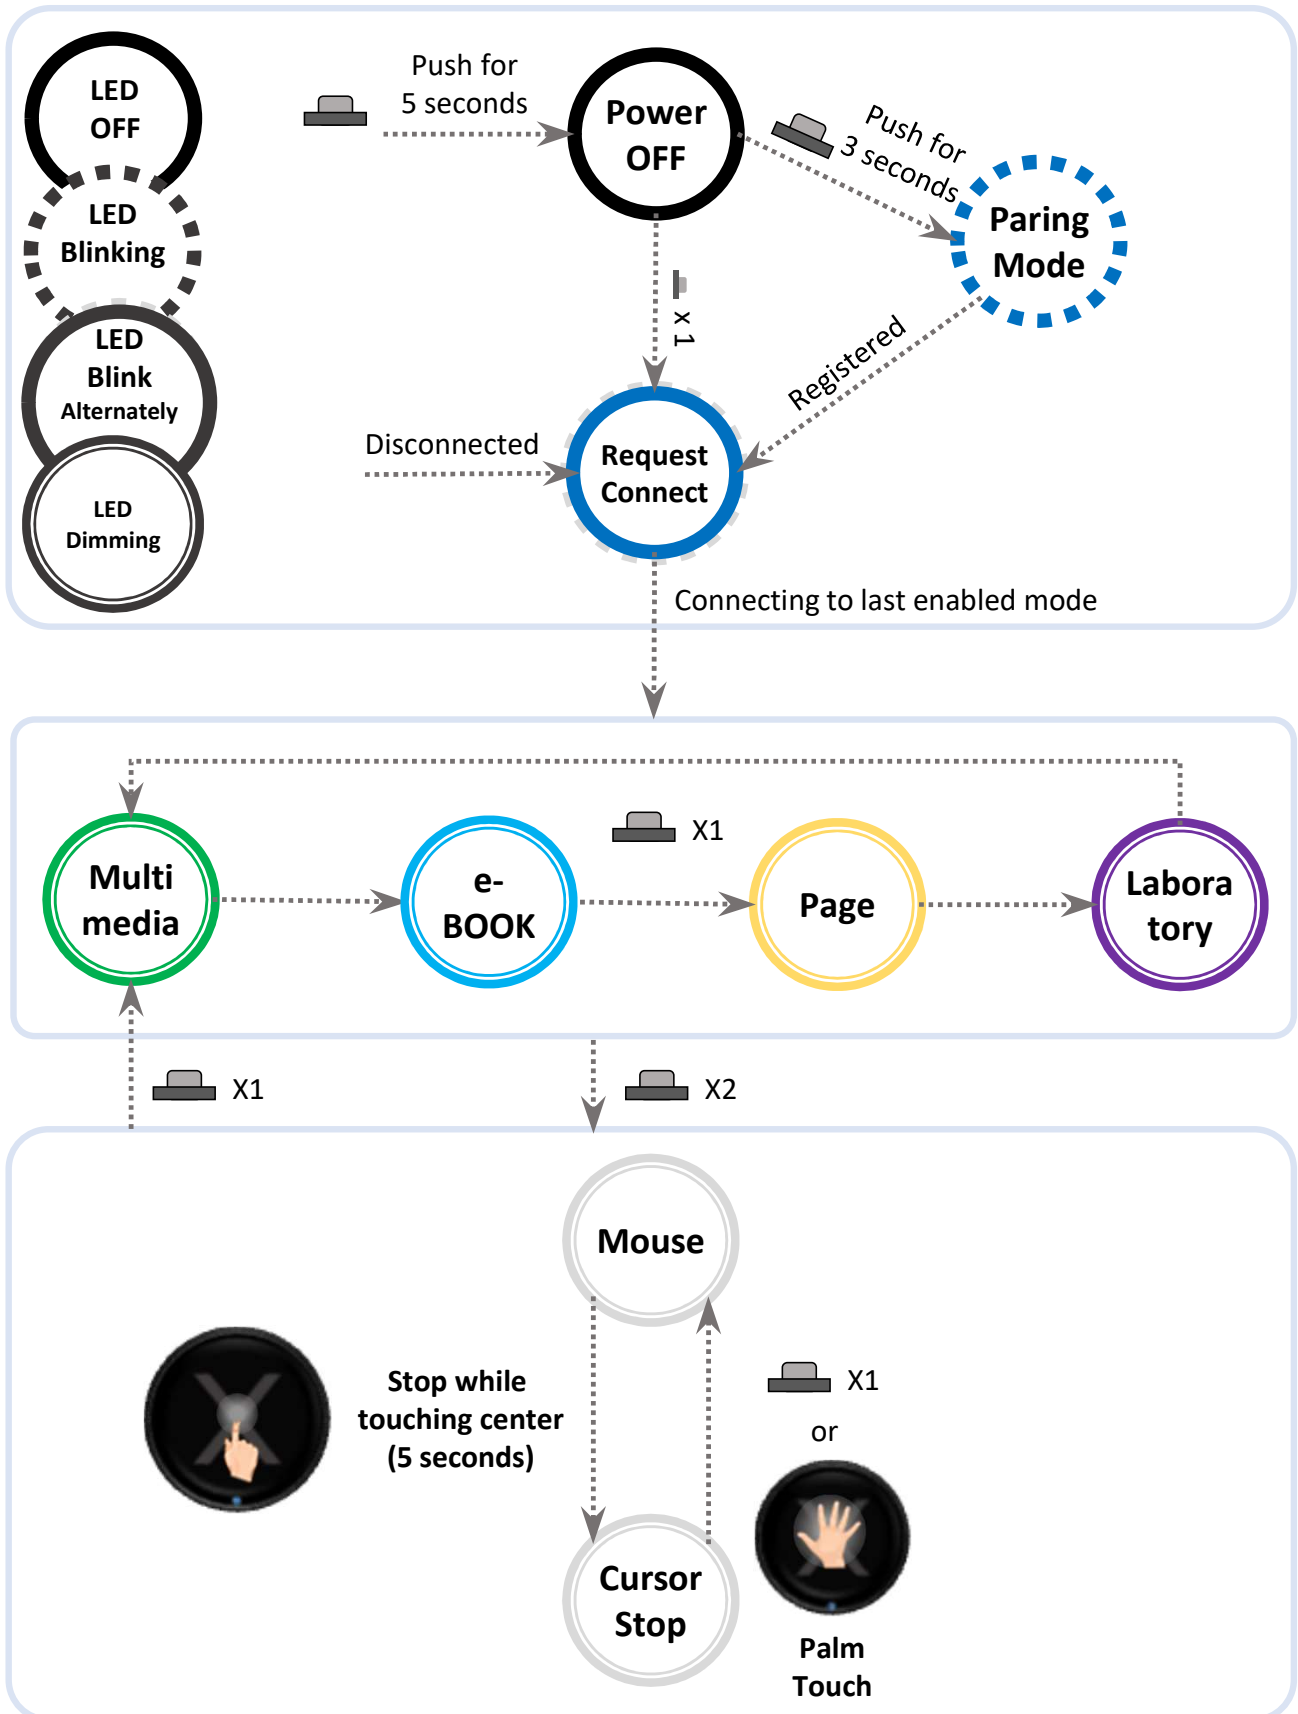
LED OFF

LED Blinking

LED Blink Alternately

LED Dimming

Push for 5 seconds

Power OFF

Push for 3 seconds

Paring Mode

x 1

Registered

Disconnected

Request Connect

Connecting to last enabled mode

X1

Multi media

e-BOOK

Page

Labora tory

X1

X2

Mouse

Stop while touching center (5 seconds)

X1

or

Cursor Stop

Palm Touch